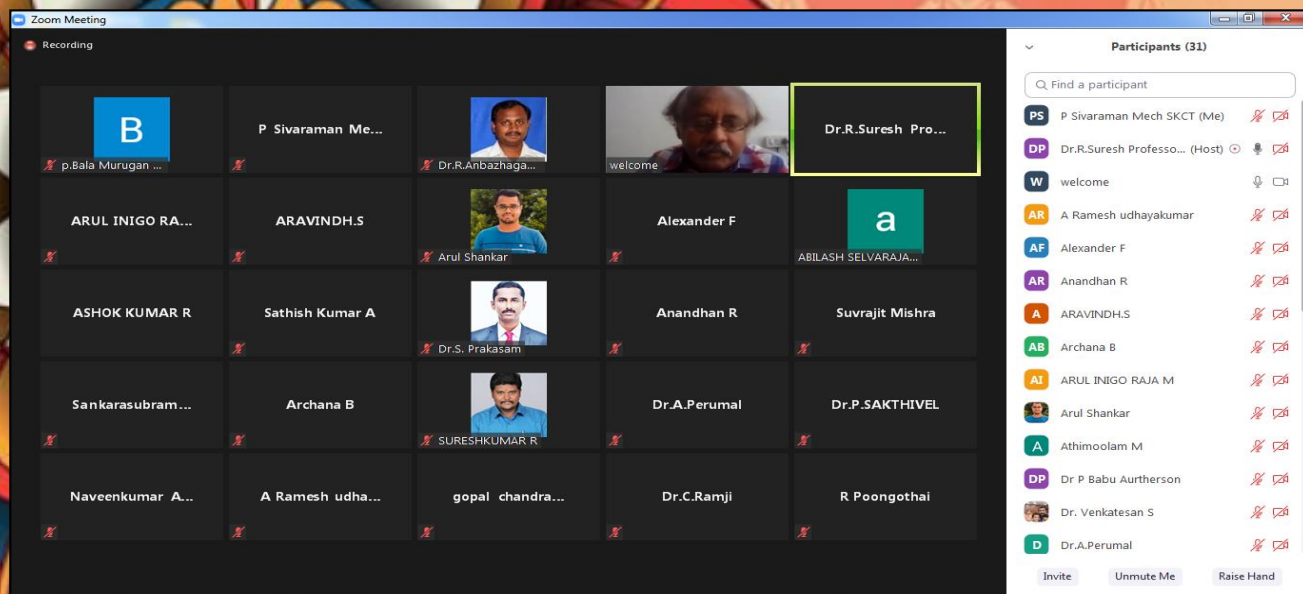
Zoom Meeting

Recording

B
p.Bala Murugan ...

P Sivaraman Me...

Dr.R.Anbazhaga...

welcome

Dr.R.Suresh Pro...

ARUL INIGO RA...

ARAVINDH.S

Arul Shankar

Alexander F

a
ABILASH SELVARAJA...

ASHOK KUMAR R

Sathish Kumar A

Dr.S. Prakasam

Anandhan R

Suvrajit Mishra

Sankarasubram...

Archana B

SURESHKUMAR R

Dr.A.Perumal

Dr.P.SAKTHIVEL

Naveenkumar A...

A Ramesh udha...

gopal chandra...

Dr.C.Ramji

R Poongothai

Participants (31)

Find a participant

PS P Sivaraman Mech SKCT (Me)
DP Dr.R.Suresh Professo... (Host)
W welcome
AR A Ramesh udhayakumar
AF Alexander F
AR Anandhan R
A ARAVINDH.S
AB Archana B
AI ARUL INIGO RAJA M
Arul Shankar
A Athimoolam M
DP Dr P Babu Aurtherson
Dr. Venkatesan S
D Dr.A.Perumal

Invite
Unmute Me
Raise Hand